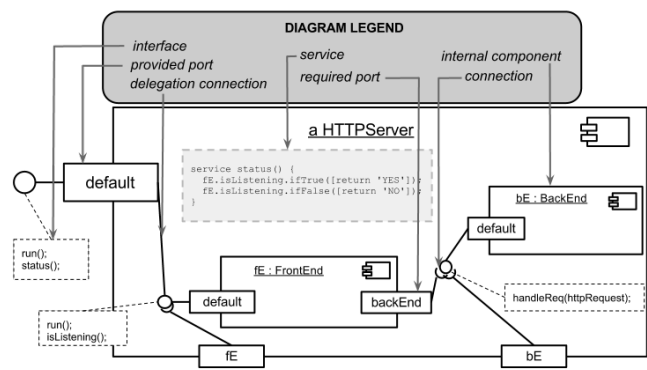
DIAGRAM LEGEND

interface
provided port
delegation connection

service
required port

internal component
connection

a HTTPServer

service status() {
  fE.isListening.ifTrue([return 'YES']);
  fE.isListening.ifFalse([return 'NO']);
}

default

run();
status();

bE : BackEnd

default

fE : FrontEnd

default

backEnd

handleReq(httpRequest);

run();
isListening();

fE

bE